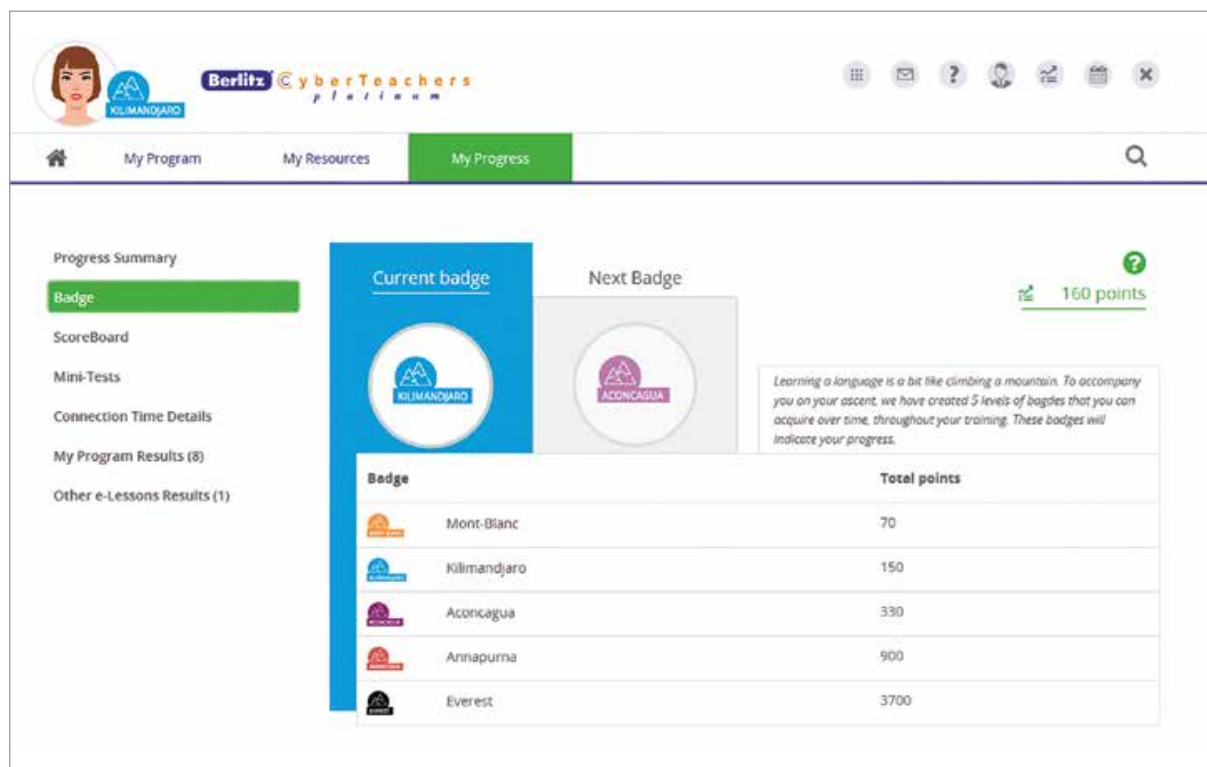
KILIMANDJARO

Berlitz CyberTeachers platinum

My Program
My Resources
My Progress

Progress Summary
Badge
ScoreBoard
Mini-Tests
Connection Time Details
My Program Results (8)
Other e-Lessons Results (1)

Current badge
Next Badge

160 points

KILIMANDJARO
ACONCAGUA

Learning a language is a bit like climbing a mountain. To accompany you on your ascent, we have created 5 levels of bagdes that you can acquire over time, throughout your training. These badges will indicate your progress.

| Badge | Total points |
|---|---|
| Mont-Blanc | 70 |
| Kilimandjaro | 150 |
| Aconcagua | 330 |
| Annapurna | 900 |
| Everest | 3700 |